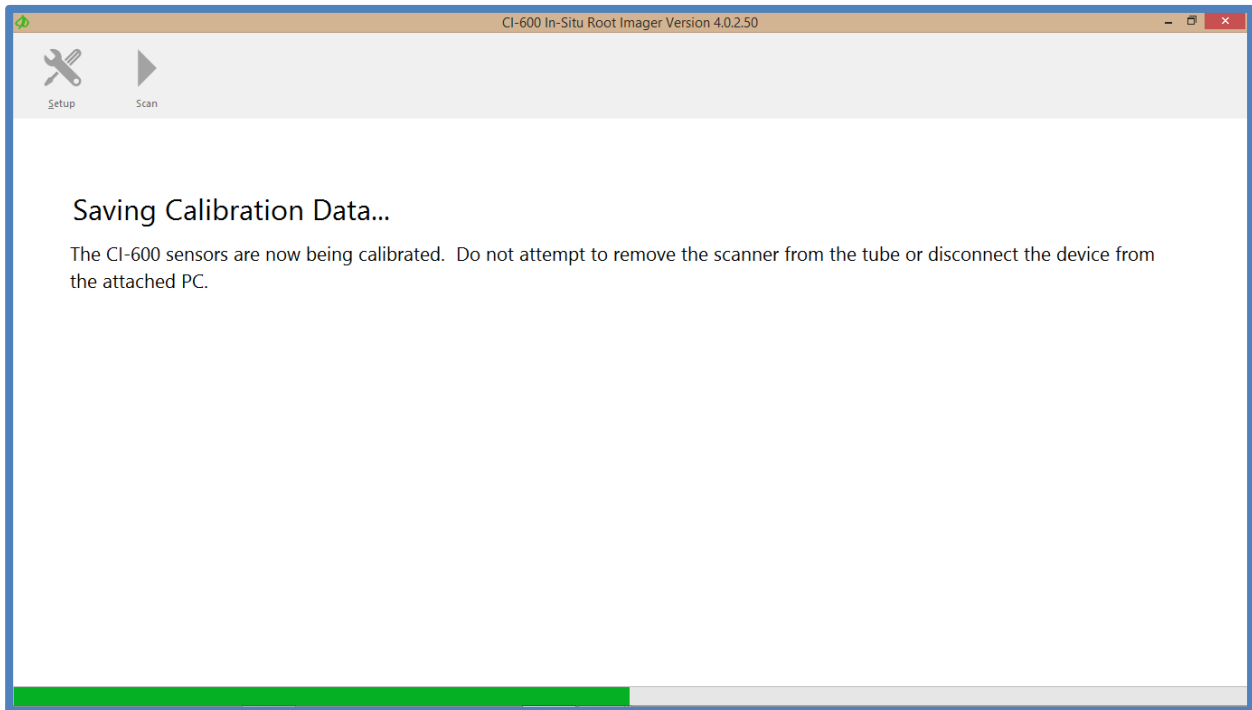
CI-600 In-Situ Root Imager Version 4.0.2.50

Setup

Scan

Saving Calibration Data...

The CI-600 sensors are now being calibrated. Do not attempt to remove the scanner from the tube or disconnect the device from the attached PC.